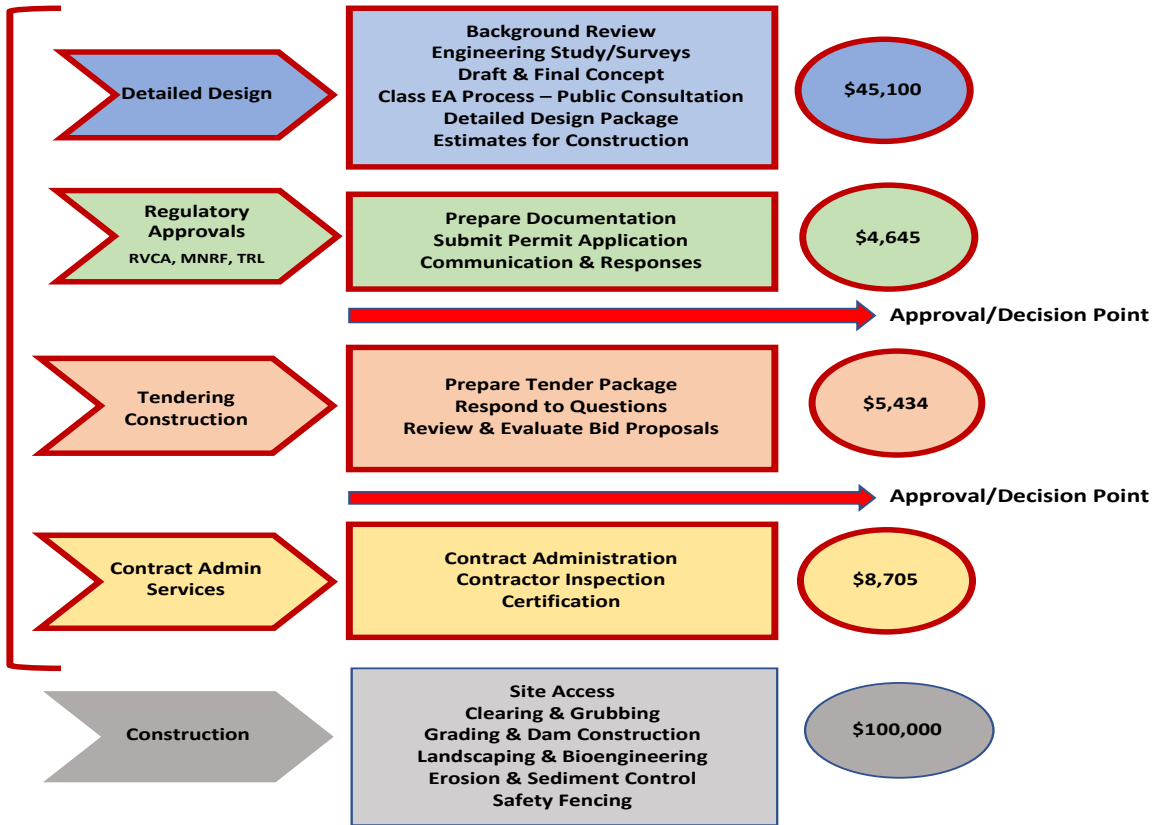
Detailed Design

Background Review
Engineering Study/Surveys
Draft & Final Concept
Class EA Process – Public Consultation
Detailed Design Package
Estimates for Construction

$45,100

Regulatory Approvals
RVCA, MNRF, TRL

Prepare Documentation
Submit Permit Application
Communication & Responses

$4,645

Approval/Decision Point

Tendering Construction

Prepare Tender Package
Respond to Questions
Review & Evaluate Bid Proposals

$5,434

Approval/Decision Point

Contract Admin Services

Contract Administration
Contractor Inspection
Certification

$8,705

Construction

Site Access
Clearing & Grubbing
Grading & Dam Construction
Landscaping & Bioengineering
Erosion & Sediment Control
Safety Fencing

$100,000